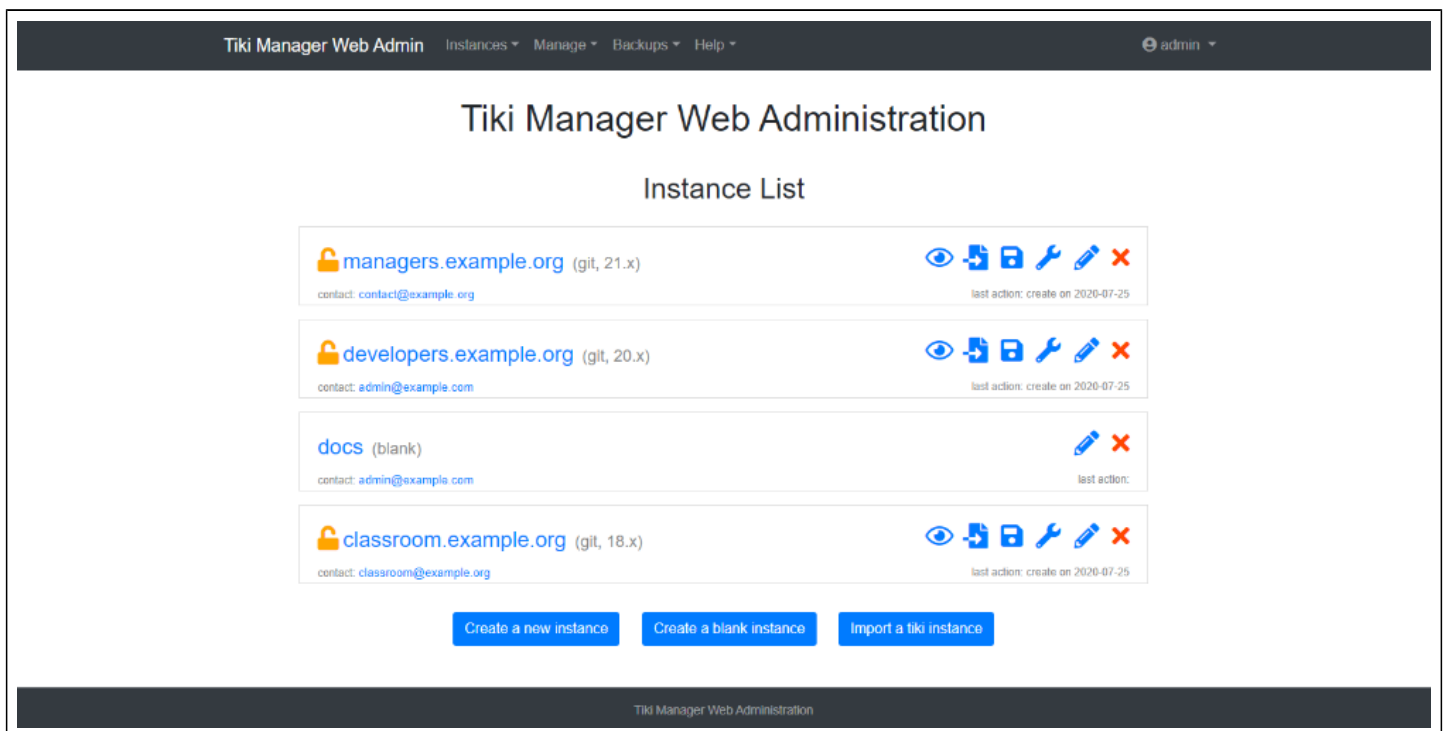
Tiki Manager Web Admin Instances Manage Backups Help admin

Tiki Manager Web Administration

Instance List

managers.example.org (git, 21.x)
contact: contact@example.org
last action: create on 2020-07-25

developers.example.org (git, 20.x)
contact: admin@example.com
last action: create on 2020-07-25

docs (blank)
contact: admin@example.com
last action:

classroom.example.org (git, 18.x)
contact: classroom@example.org
last action: create on 2020-07-25

Create a new instance Create a blank instance Import a tiki instance

Tiki Manager Web Administration